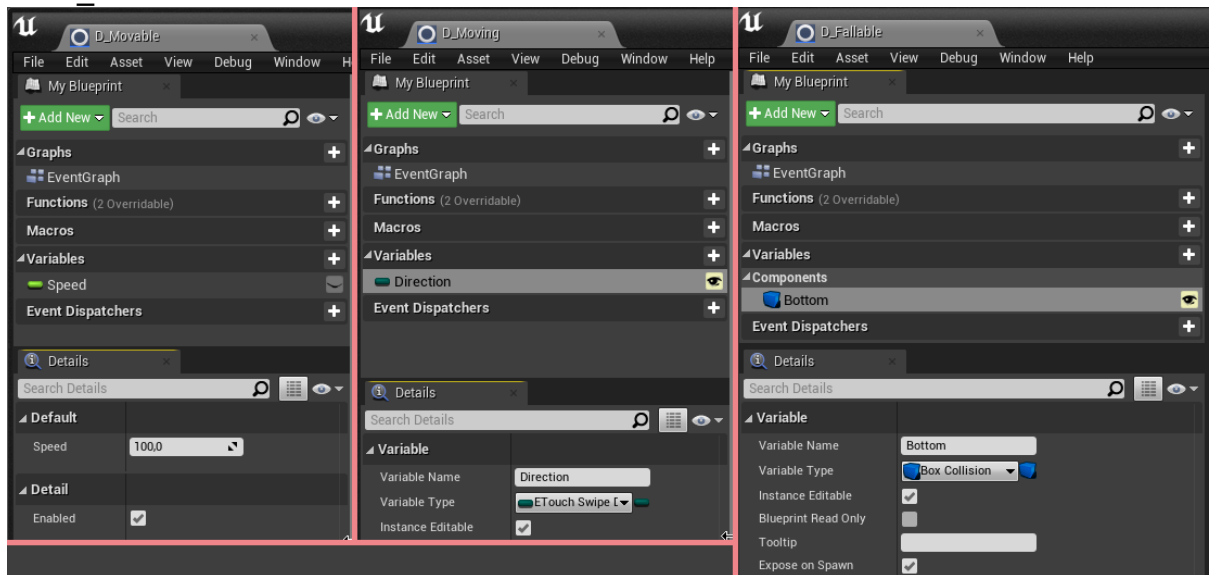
D_Movable

File Edit Asset View Debug Window H

My Blueprint

+ Add New Search

Graphs

EventGraph

Functions (2 Overridable)

Macros

Variables

Speed

Event Dispatchers

Details

Search Details

Default

Speed 100,0

Detail

Enabled

D_Moving

File Edit Asset View Debug Window Help

My Blueprint

+ Add New Search

Graphs

EventGraph

Functions (2 Overridable)

Macros

Variables

Direction

Event Dispatchers

Details

Search Details

Variable

Variable Name Direction

Variable Type ETouch Swipe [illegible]

Instance Editable

D_Fallable

File Edit Asset View Debug Window Help

My Blueprint

+ Add New Search

Graphs

EventGraph

Functions (2 Overridable)

Macros

Variables

Components

Bottom

Event Dispatchers

Details

Search Details

Variable

Variable Name Bottom

Variable Type Box Collision

Instance Editable

Blueprint Read Only

Tooltip

Expose on Spawn